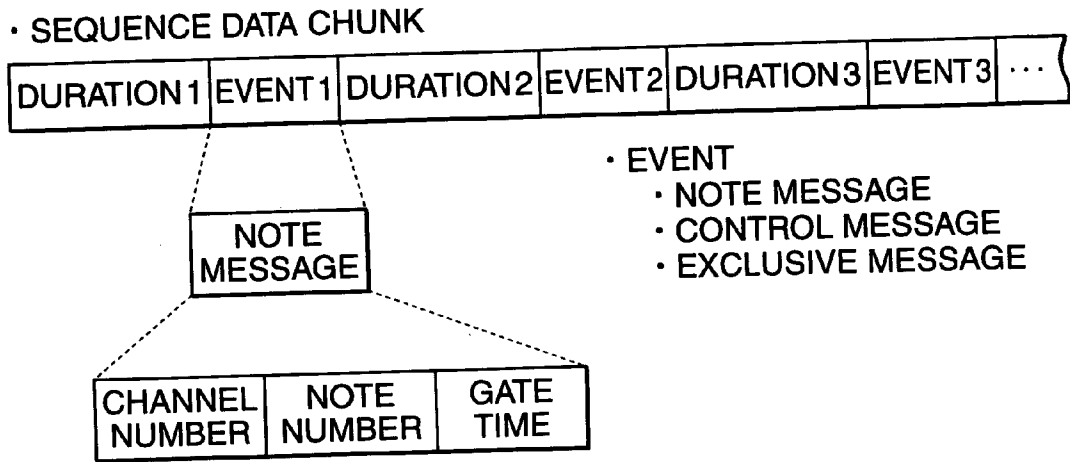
· SEQUENCE DATA CHUNK

| DURATION 1 | EVENT 1 | DURATION 2 | EVENT 2 | DURATION 3 | EVENT 3 | ··· |
|---|---|---|---|---|---|---|

· EVENT
· NOTE MESSAGE
· CONTROL MESSAGE
· EXCLUSIVE MESSAGE

NOTE MESSAGE

| CHANNEL NUMBER | NOTE NUMBER | GATE TIME |
|---|---|---|